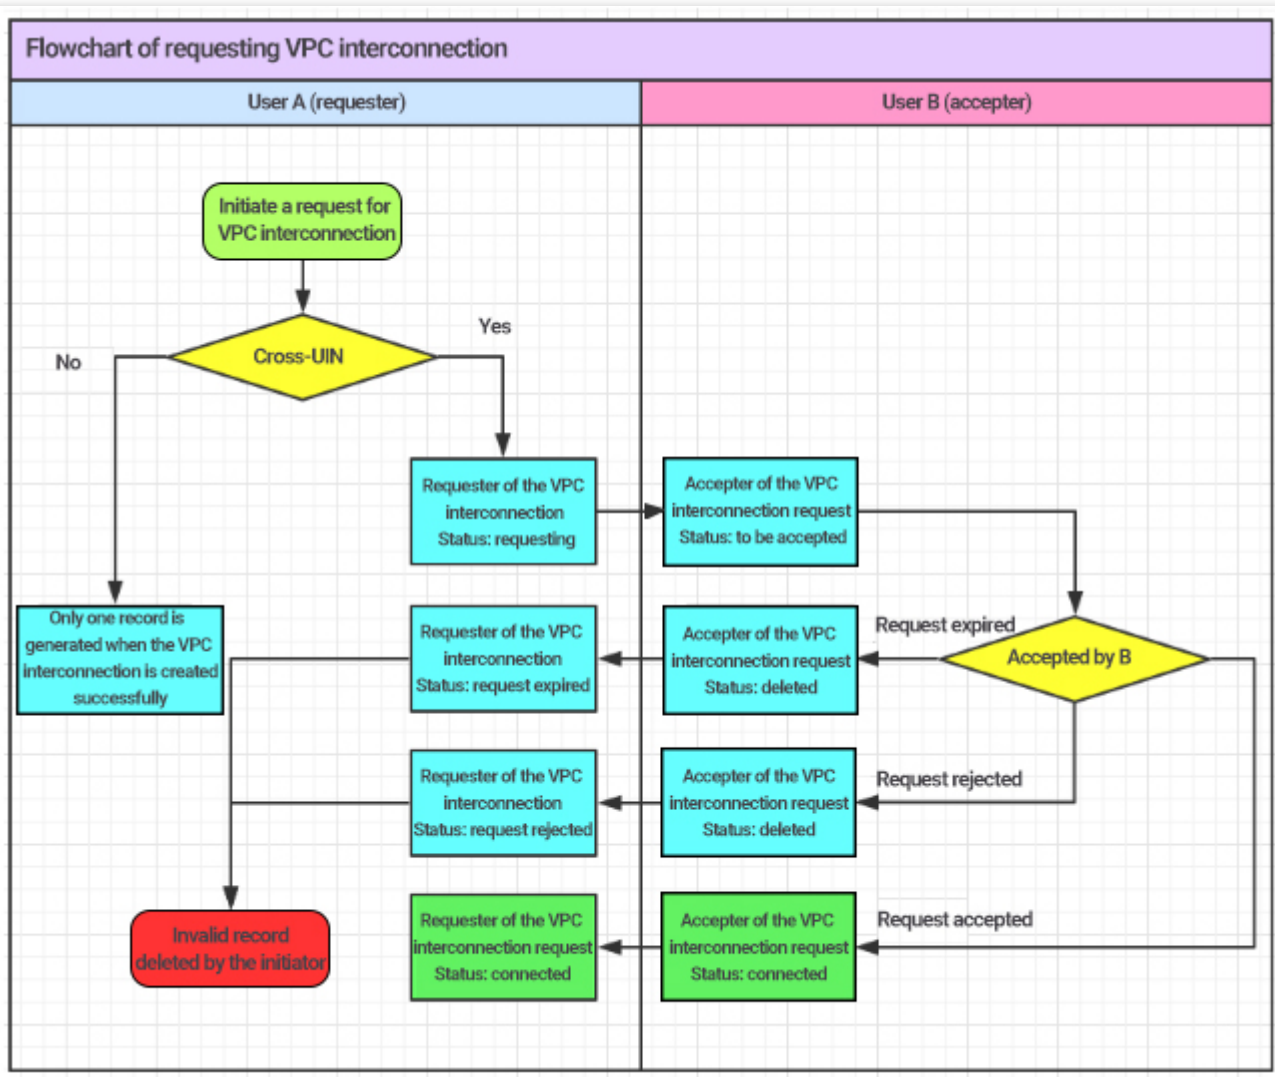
Flowchart of requesting VPC interconnection

User A (requester)

User B (accepter)

Initiate a request for VPC interconnection

Cross-UIN

No

Yes

Requester of the VPC interconnection Status: requesting

Accepter of the VPC interconnection request Status: to be accepted

Only one record is generated when the VPC interconnection is created successfully

Requester of the VPC interconnection Status: request expired

Accepter of the VPC interconnection request Status: deleted

Request expired

Accepted by B

Requester of the VPC interconnection Status: request rejected

Accepter of the VPC interconnection request Status: deleted

Request rejected

Invalid record deleted by the initiator

Requester of the VPC interconnection request Status: connected

Accepter of the VPC interconnection request Status: connected

Request accepted